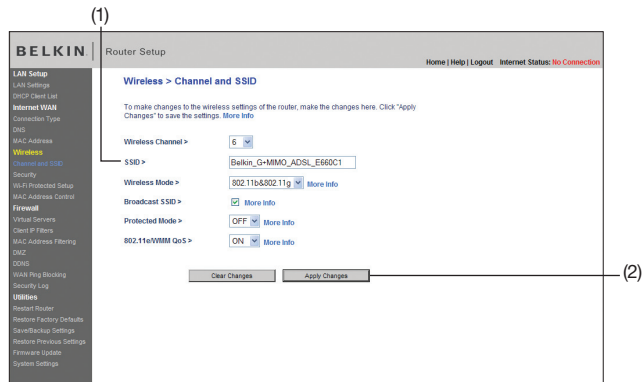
(1)

BELKIN | Router Setup

Home | Help | Logout Internet Status: No Connection

LAN Setup
LAN Settings
DHCP Client List
Internet WAN
Connection Type
DNS
MAC Address
Wireless
Channel and SSID
Security
Wi-Fi Protected Setup
MAC Address Control
Firewall
Virtual Servers
Client IP Filters
MAC Address Filtering
DMZ
DDNS
WAN Ping Blocking
Security Log
Utilities
Restart Router
Restore Factory Defaults
Save/Backup Settings
Restore Previous Settings
Firmware Update
System Settings

Wireless > Channel and SSID

To make changes to the wireless settings of the router, make the changes here. Click "Apply Changes" to save the settings. More Info

Wireless Channel > 6

SSID > Belkin_G+MIMO_ADSL_E660C1

Wireless Mode > 802.11b&802.11g More Info

Broadcast SSID > More Info

Protected Mode > OFF More Info

802.11e/WMM QoS > ON More Info

Clear Changes Apply Changes

(2)